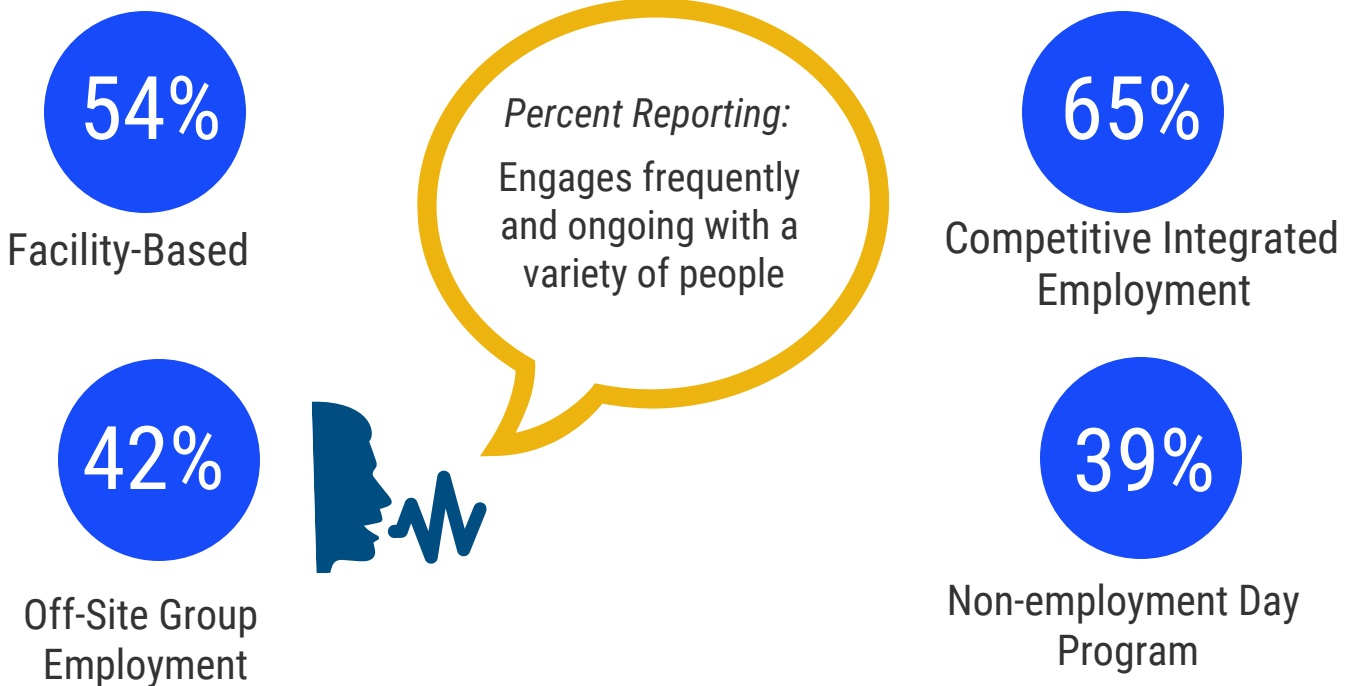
54%

Facility-Based

*Percent Reporting:*

Engages frequently and ongoing with a variety of people

65%

Competitive Integrated Employment

42%

Off-Site Group Employment

39%

Non-employment Day Program